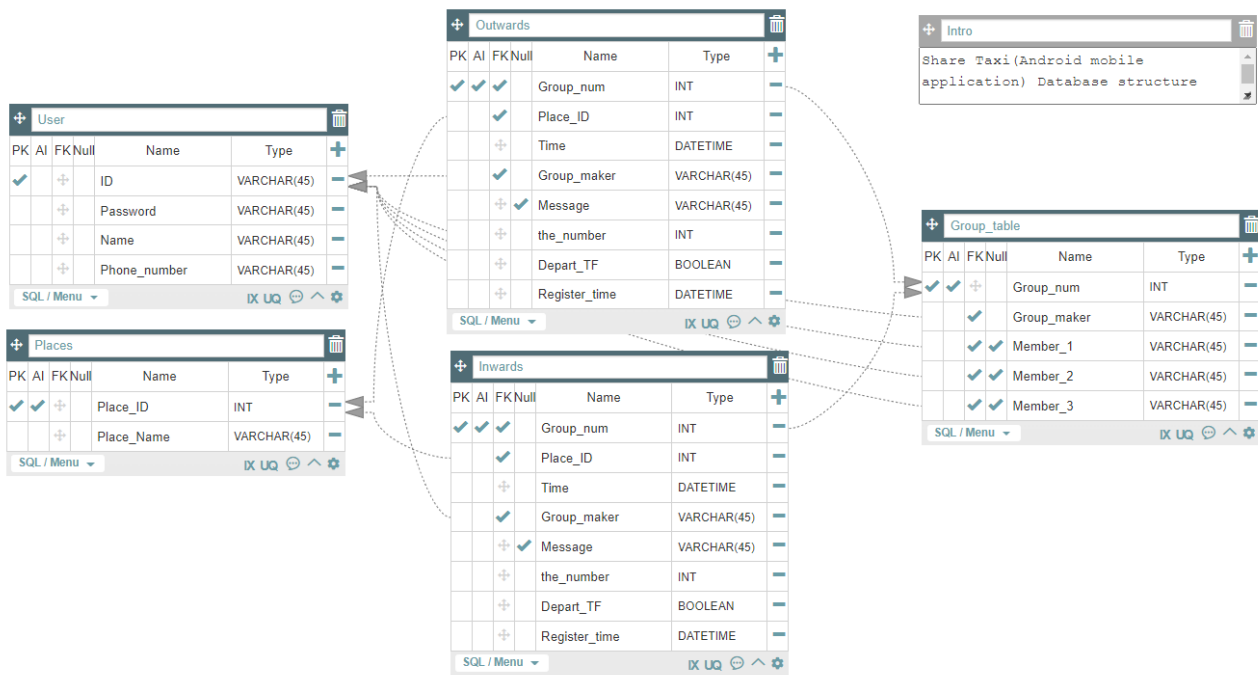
Outwards

| PK | AI | FK | Null | Name | Type |
|---|---|---|---|---|---|
| ✔ | ✔ | ✔ | | Group_num | INT |
| | | ✔ | | Place_ID | INT |
| | | | | Time | DATETIME |
| | | ✔ | | Group_maker | VARCHAR(45) |
| | | | ✔ | Message | VARCHAR(45) |
| | | | | the_number | INT |
| | | | | Depart_TF | BOOLEAN |
| | | | | Register_time | DATETIME |

SQL / Menu IX UQ

Intro

Share Taxi(Android mobile application) Database structure

User

| PK | AI | FK | Null | Name | Type |
|---|---|---|---|---|---|
| ✔ | | | | ID | VARCHAR(45) |
| | | | | Password | VARCHAR(45) |
| | | | | Name | VARCHAR(45) |
| | | | | Phone_number | VARCHAR(45) |

SQL / Menu IX UQ

Places

| PK | AI | FK | Null | Name | Type |
|---|---|---|---|---|---|
| ✔ | ✔ | | | Place_ID | INT |
| | | | | Place_Name | VARCHAR(45) |

SQL / Menu IX UQ

Group_table

| PK | AI | FK | Null | Name | Type |
|---|---|---|---|---|---|
| ✔ | ✔ | | | Group_num | INT |
| | | ✔ | | Group_maker | VARCHAR(45) |
| | | ✔ | ✔ | Member_1 | VARCHAR(45) |
| | | ✔ | ✔ | Member_2 | VARCHAR(45) |
| | | ✔ | ✔ | Member_3 | VARCHAR(45) |

SQL / Menu IX UQ

Inwards

| PK | AI | FK | Null | Name | Type |
|---|---|---|---|---|---|
| ✔ | ✔ | ✔ | | Group_num | INT |
| | | ✔ | | Place_ID | INT |
| | | | | Time | DATETIME |
| | | ✔ | | Group_maker | VARCHAR(45) |
| | | | ✔ | Message | VARCHAR(45) |
| | | | | the_number | INT |
| | | | | Depart_TF | BOOLEAN |
| | | | | Register_time | DATETIME |

SQL / Menu IX UQ